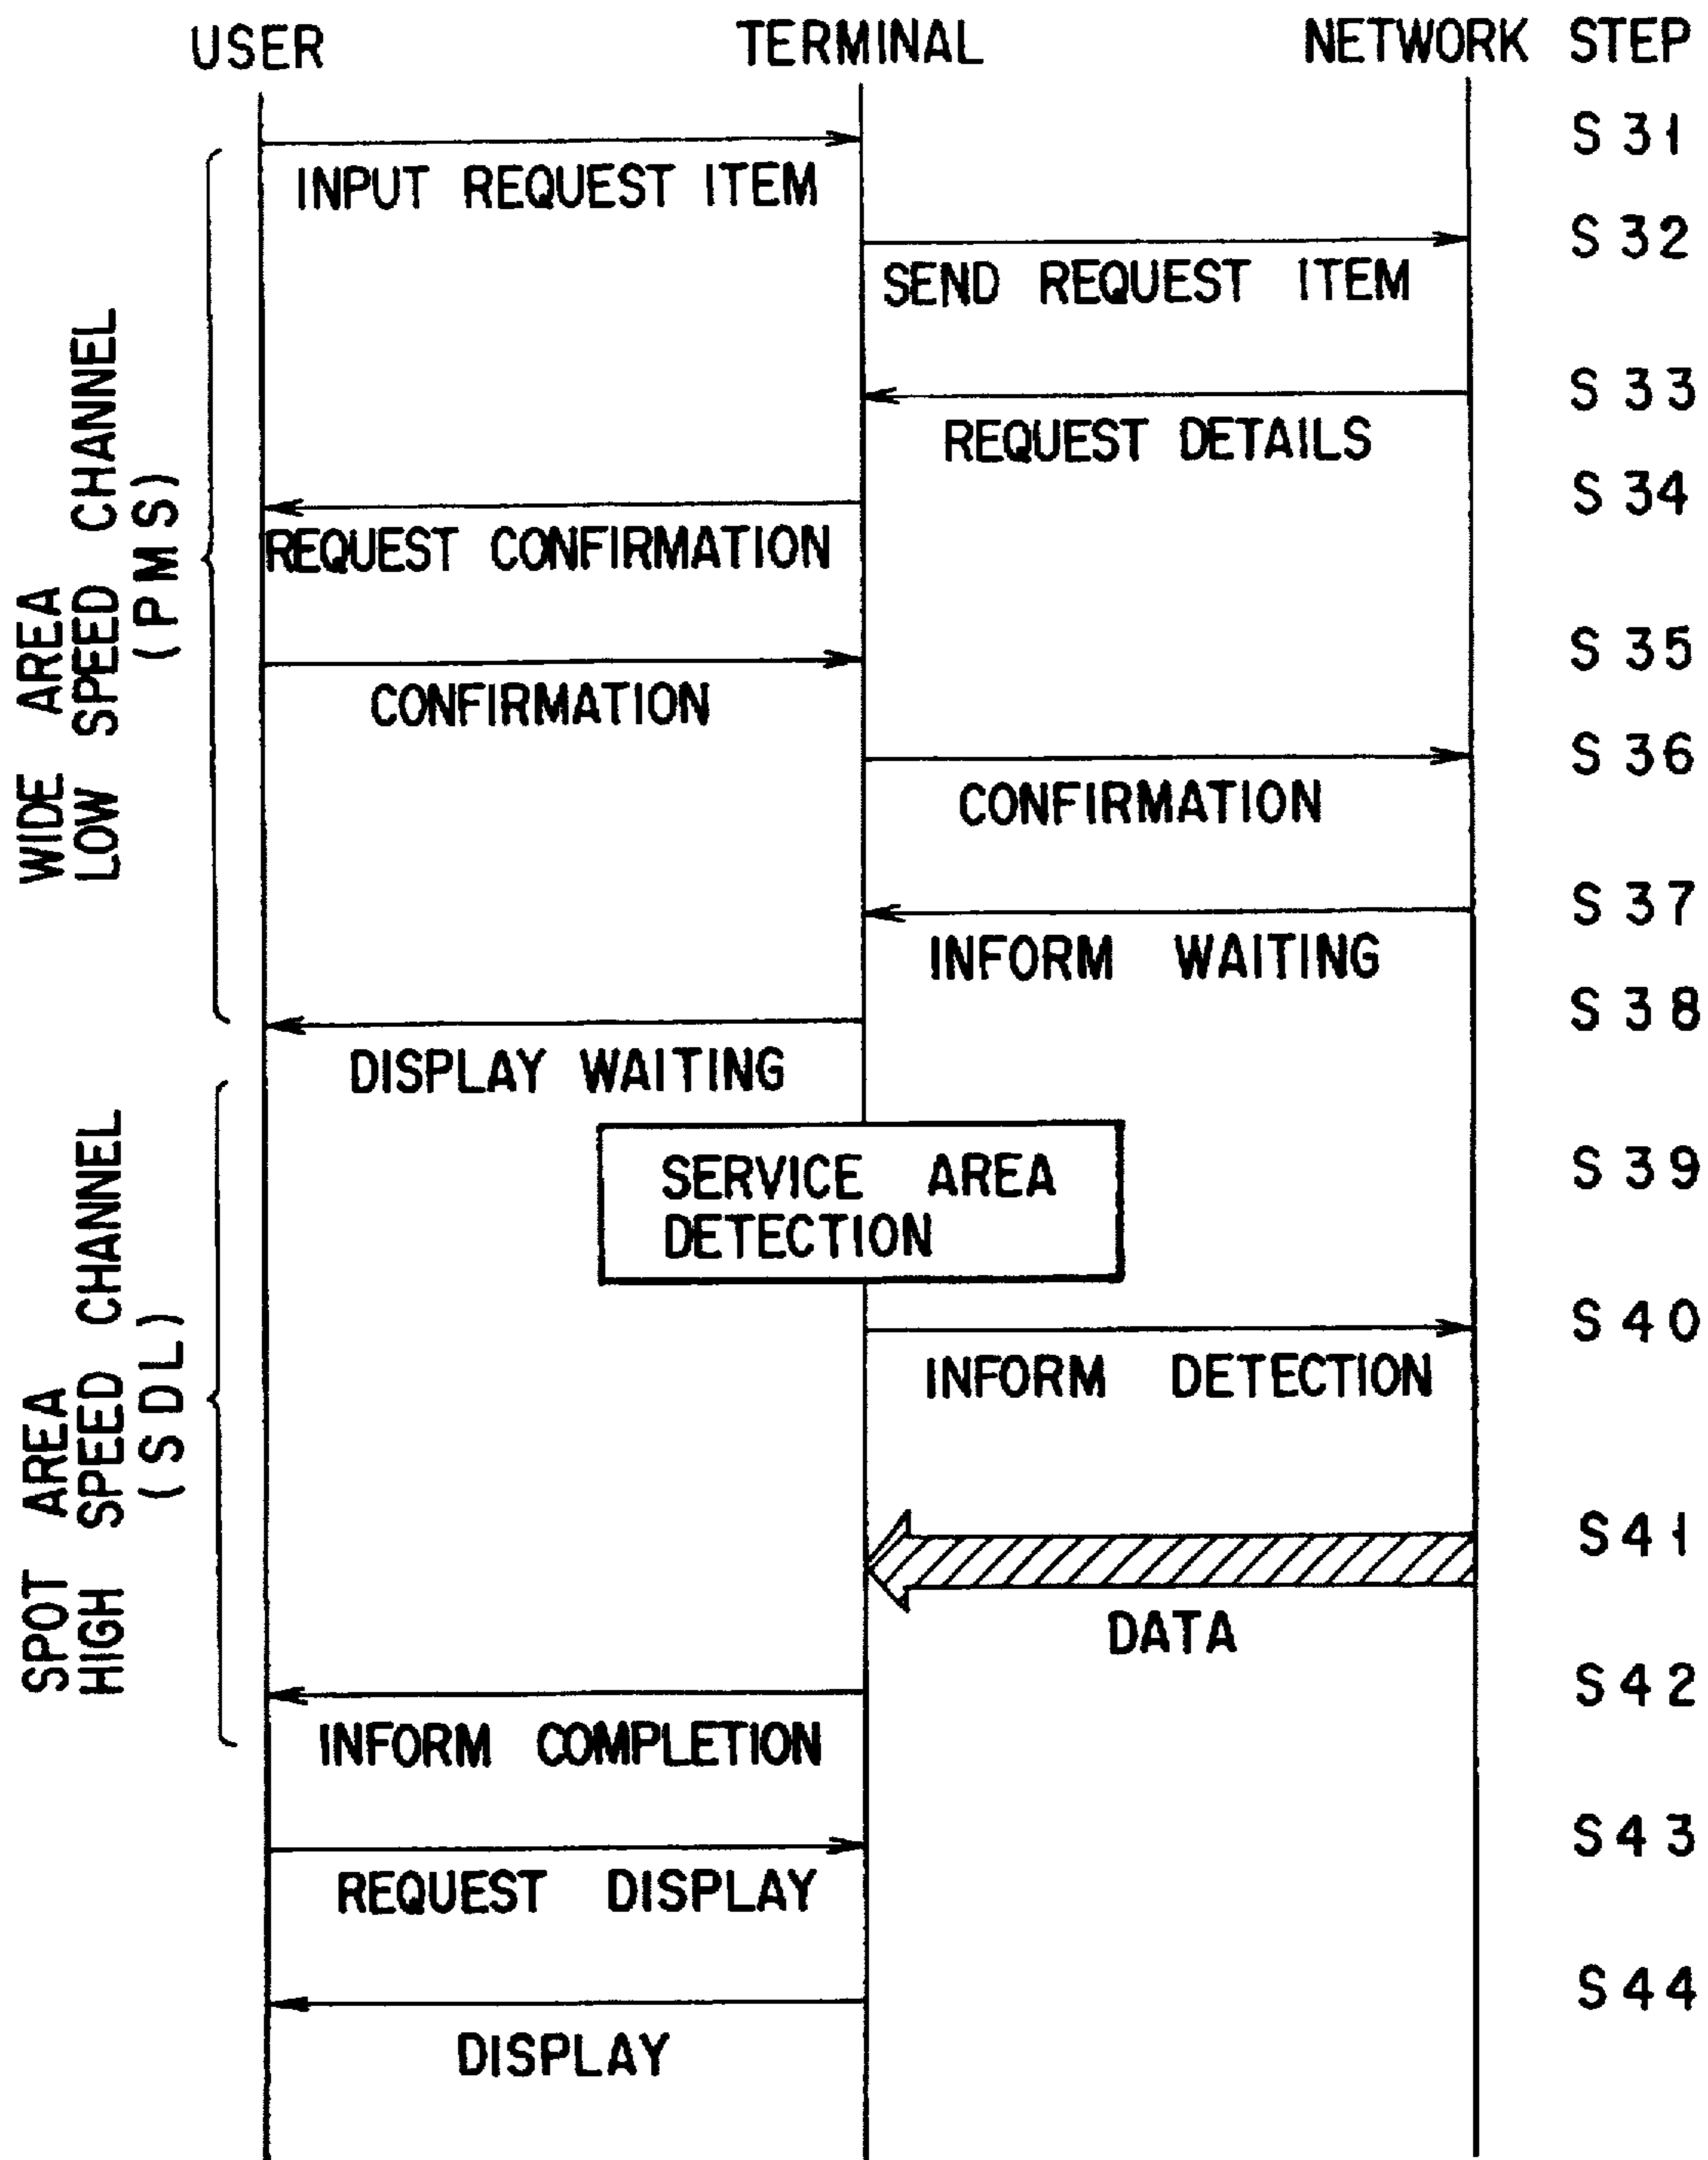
USER TERMINAL NETWORK STEP

S 31
INPUT REQUEST ITEM

S 32
SEND REQUEST ITEM

S 33
REQUEST DETAILS

S 34
REQUEST CONFIRMATION

S 35
CONFIRMATION

S 36
CONFIRMATION

S 37
INFORM WAITING

S 38
DISPLAY WAITING

WIDE AREA LOW SPEED CHANNEL (PMS)

S 39
SERVICE AREA DETECTION

S 40
INFORM DETECTION

S 41
DATA

S 42
INFORM COMPLETION

SPOT AREA HIGH SPEED CHANNEL (SDL)

S 43
REQUEST DISPLAY

S 44
DISPLAY